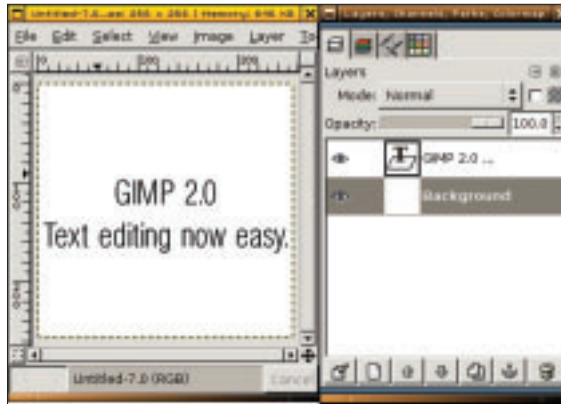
Untitled-7.0...ase 265 × 265 (Memory: 846 kB)
File Edit Select View Image Layer To
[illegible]
GIMP 2.0
Text editing now easy.
Untitled-7.0 (RGB)
Cancel
Layers
Mode: Normal
Opacity: 100.0
GIMP 2.0 ...
Background